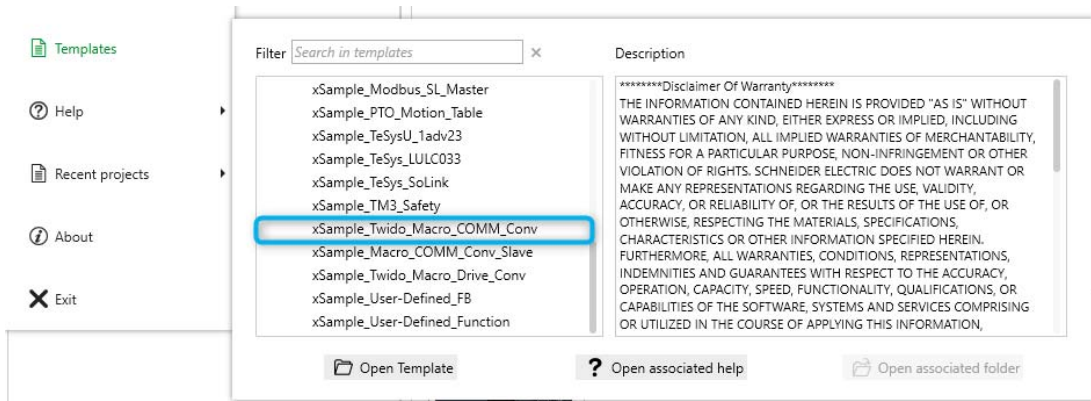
Templates

Help

Recent projects

About

Exit

Filter Search in templates ×

xSample_Modbus_SL_Master
xSample_PTO_Motion_Table
xSample_TeSysU_1adv23
xSample_TeSys_LULC033
xSample_TeSys_SoLink
xSample_TM3_Safety
xSample_Twido_Macro_COMM_Conv
xSample_Macro_COMM_Conv_Slave
xSample_Twido_Macro_Drive_Conv
xSample_User-Defined_FB
xSample_User-Defined_Function

Description

********Disclaimer Of Warranty********
THE INFORMATION CONTAINED HEREIN IS PROVIDED "AS IS" WITHOUT WARRANTIES OF ANY KIND, EITHER EXPRESS OR IMPLIED, INCLUDING WITHOUT LIMITATION, ALL IMPLIED WARRANTIES OF MERCHANTABILITY, FITNESS FOR A PARTICULAR PURPOSE, NON-INFRINGEMENT OR OTHER VIOLATION OF RIGHTS. SCHNEIDER ELECTRIC DOES NOT WARRANT OR MAKE ANY REPRESENTATIONS REGARDING THE USE, VALIDITY, ACCURACY, OR RELIABILITY OF, OR THE RESULTS OF THE USE OF, OR OTHERWISE, RESPECTING THE MATERIALS, SPECIFICATIONS, CHARACTERISTICS OR OTHER INFORMATION SPECIFIED HEREIN. FURTHERMORE, ALL WARRANTIES, CONDITIONS, REPRESENTATIONS, INDEMNITIES AND GUARANTEES WITH RESPECT TO THE ACCURACY, OPERATION, CAPACITY, SPEED, FUNCTIONALITY, QUALIFICATIONS, OR CAPABILITIES OF THE SOFTWARE, SYSTEMS AND SERVICES COMPRISING OR UTILIZED IN THE COURSE OF APPLYING THIS INFORMATION,

Open Template

? Open associated help

Open associated folder